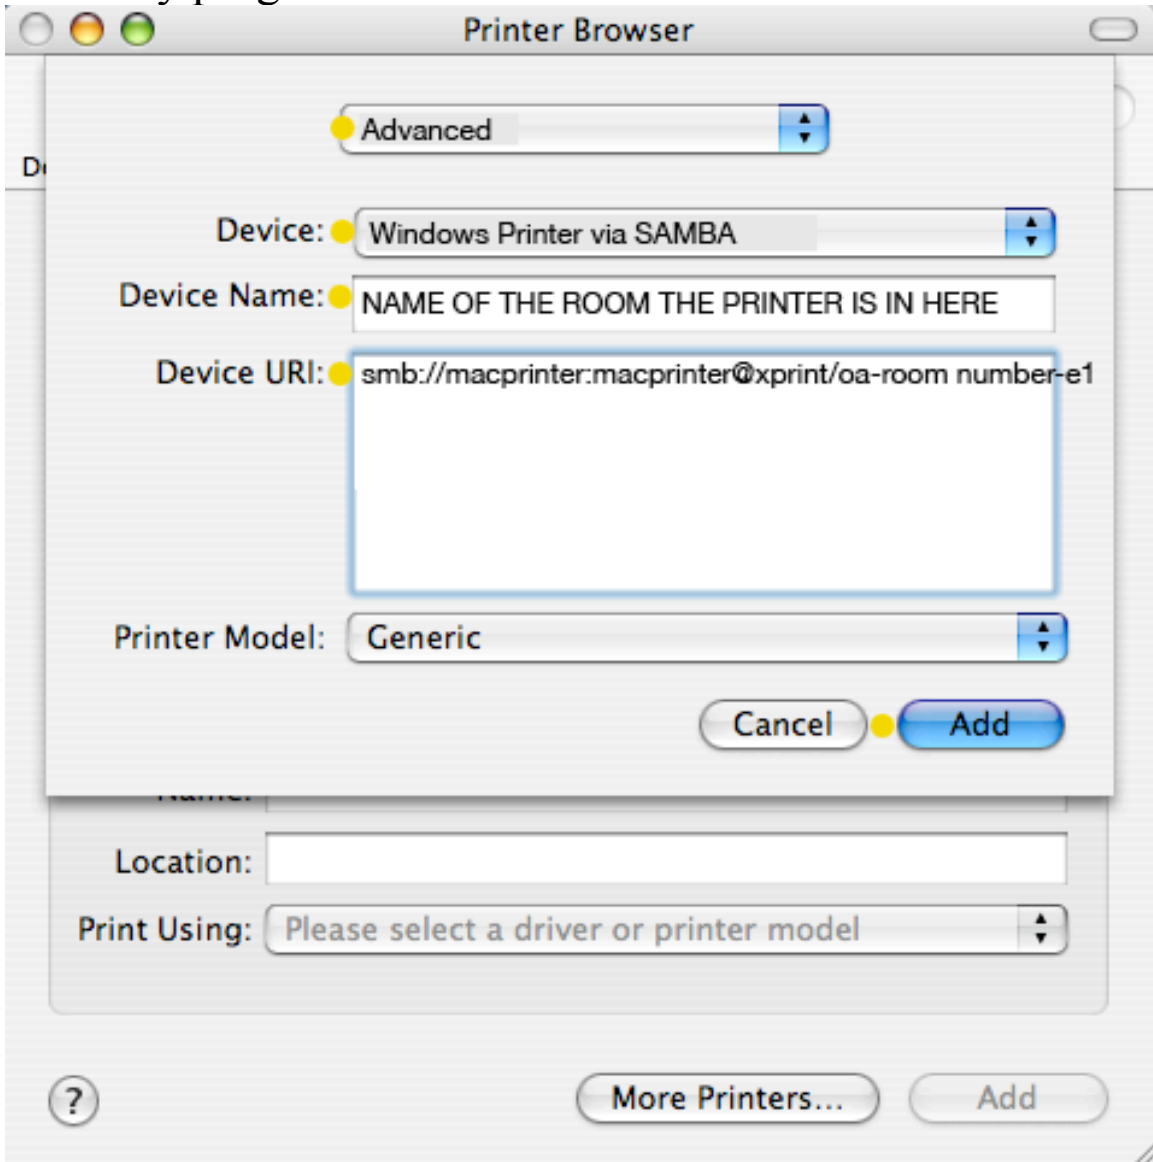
Printer Browser

Advanced

Device: Windows Printer via SAMBA

Device Name: NAME OF THE ROOM THE PRINTER IS IN HERE

Device URI: smb://macprinter:macprinter@xprint/oa-room number-e1

Printer Model: Generic

Cancel Add

Location:

Print Using: Please select a driver or printer model

?

More Printers...

Add